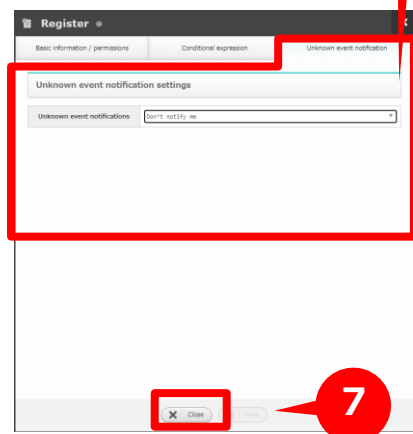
Register

Basic information / permissions
Conditional expression
Unknown event notification

Unknown event notification settings

| Unknown event notifications | Don't notify me |
|---|---|

Close
Save

7